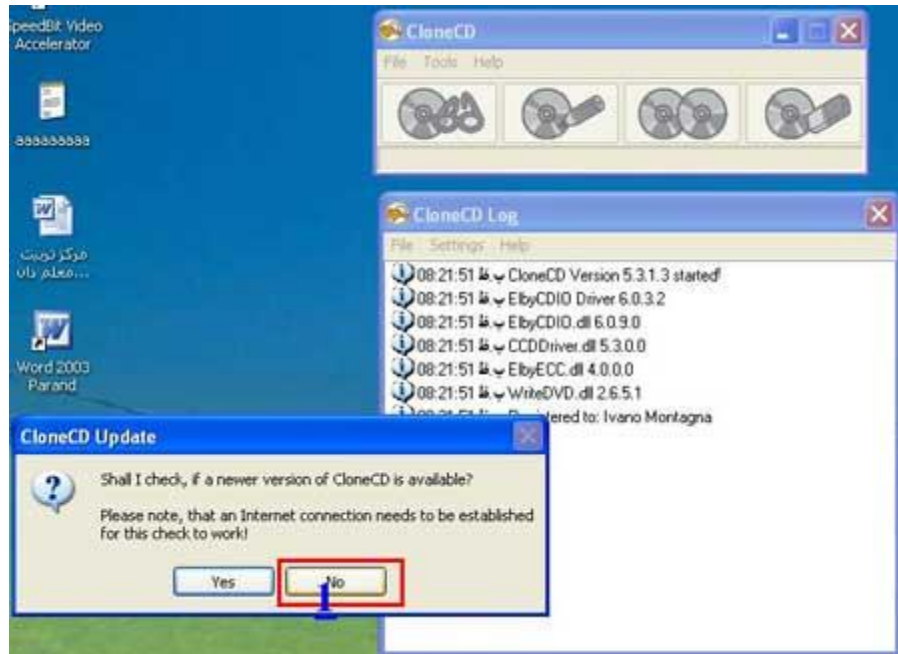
SpeedBit Video Accelerator

aaaaaaaa

مرکز تربیت معلم دان...

Word 2003 Parand

CloneCD

File Tools Help

CloneCD Log

File Settings Help

08:21:51 ب.ظ CloneCD Version 5.3.1.3 started!
08:21:51 ب.ظ ElbyCDIO Driver 6.0.3.2
08:21:51 ب.ظ ElbyCDIO.dll 6.0.9.0
08:21:51 ب.ظ CCDDriver.dll 5.3.0.0
08:21:51 ب.ظ ElbyECC.dll 4.0.0.0
08:21:51 ب.ظ WriteDVD.dll 2.6.5.1
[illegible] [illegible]ered to: Ivano Montagna

CloneCD Update

Shall I check, if a newer version of CloneCD is available?

Please note, that an Internet connection needs to be established for this check to work!

Yes

No

1